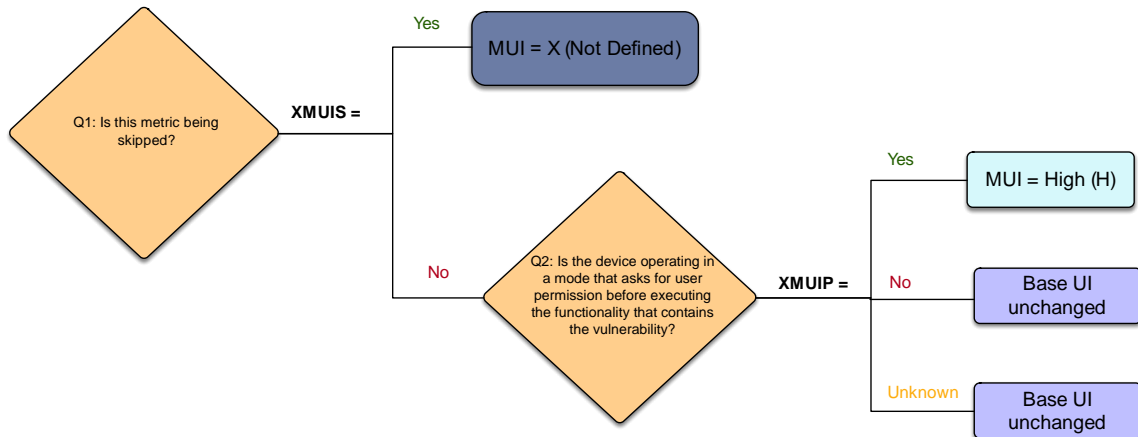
Q1: Is this metric being skipped?

XMUIS =

Yes

MUI = X (Not Defined)

No

Q2: Is the device operating in a mode that asks for user permission before executing the functionality that contains the vulnerability?

XMUIP =

Yes

MUI = High (H)

No

Base UI unchanged

Unknown

Base UI unchanged